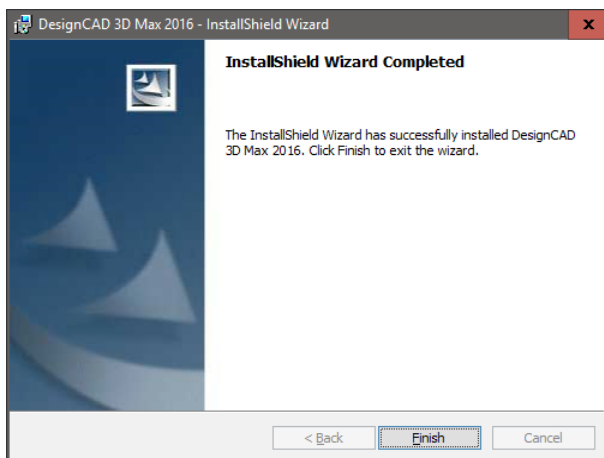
DesignCAD 3D Max 2016 - InstallShield Wizard

x

InstallShield Wizard Completed

The InstallShield Wizard has successfully installed DesignCAD 3D Max 2016. Click Finish to exit the wizard.

< Back

Finish

Cancel